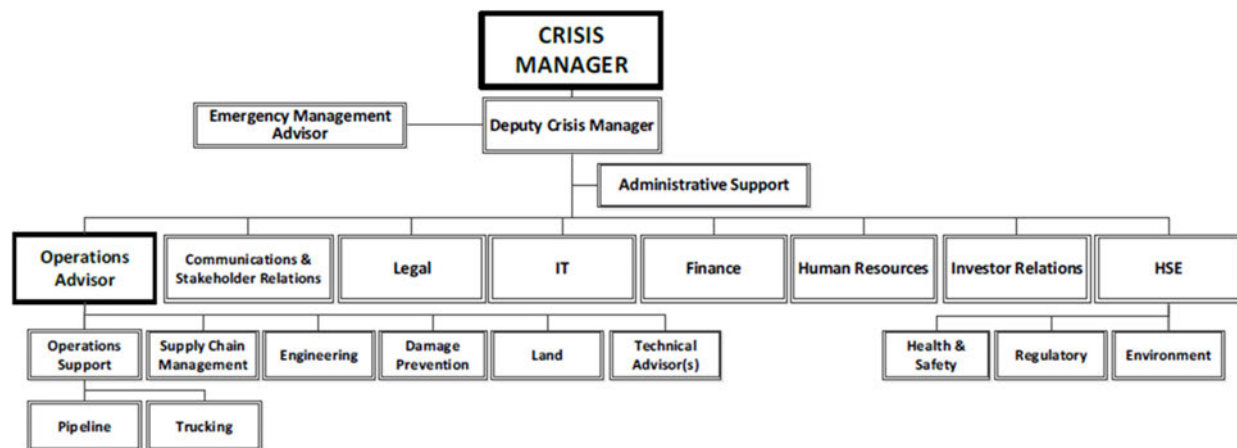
CRISIS MANAGER

Emergency Management Advisor

Deputy Crisis Manager

Administrative Support

Operations Advisor

Communications & Stakeholder Relations

Legal

IT

Finance

Human Resources

Investor Relations

HSE

Operations Support

Supply Chain Management

Engineering

Damage Prevention

Land

Technical Advisor(s)

Health & Safety

Regulatory

Environment

Pipeline

Trucking